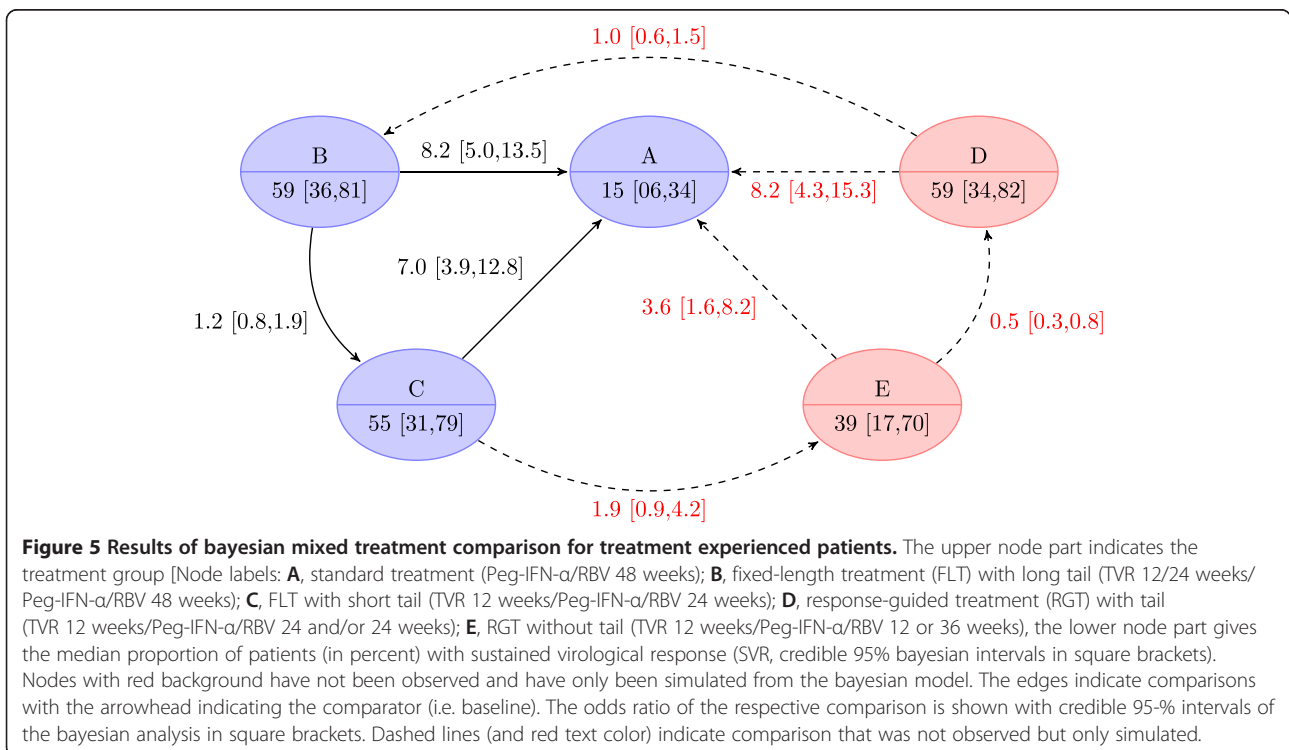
1.0 [0.6,1.5]

B
59 [36,81]

8.2 [5.0,13.5]

A
15 [06,34]

8.2 [4.3,15.3]

D
59 [34,82]

7.0 [3.9,12.8]

1.2 [0.8,1.9]

3.6 [1.6,8.2]

0.5 [0.3,0.8]

C
55 [31,79]

E
39 [17,70]

1.9 [0.9,4.2]

**Figure 5 Results of bayesian mixed treatment comparison for treatment experienced patients.** The upper node part indicates the treatment group [Node labels: **A**, standard treatment (Peg-IFN-α/RBV 48 weeks); **B**, fixed-length treatment (FLT) with long tail (TVR 12/24 weeks/ Peg-IFN-α/RBV 48 weeks); **C**, FLT with short tail (TVR 12 weeks/Peg-IFN-α/RBV 24 weeks); **D**, response-guided treatment (RGT) with tail (TVR 12 weeks/Peg-IFN-α/RBV 24 and/or 24 weeks); **E**, RGT without tail (TVR 12 weeks/Peg-IFN-α/RBV 12 or 36 weeks), the lower node part gives the median proportion of patients (in percent) with sustained virological response (SVR, credible 95% bayesian intervals in square brackets). Nodes with red background have not been observed and have only been simulated from the bayesian model. The edges indicate comparisons with the arrowhead indicating the comparator (i.e. baseline). The odds ratio of the respective comparison is shown with credible 95-% intervals of the bayesian analysis in square brackets. Dashed lines (and red text color) indicate comparison that was not observed but only simulated.